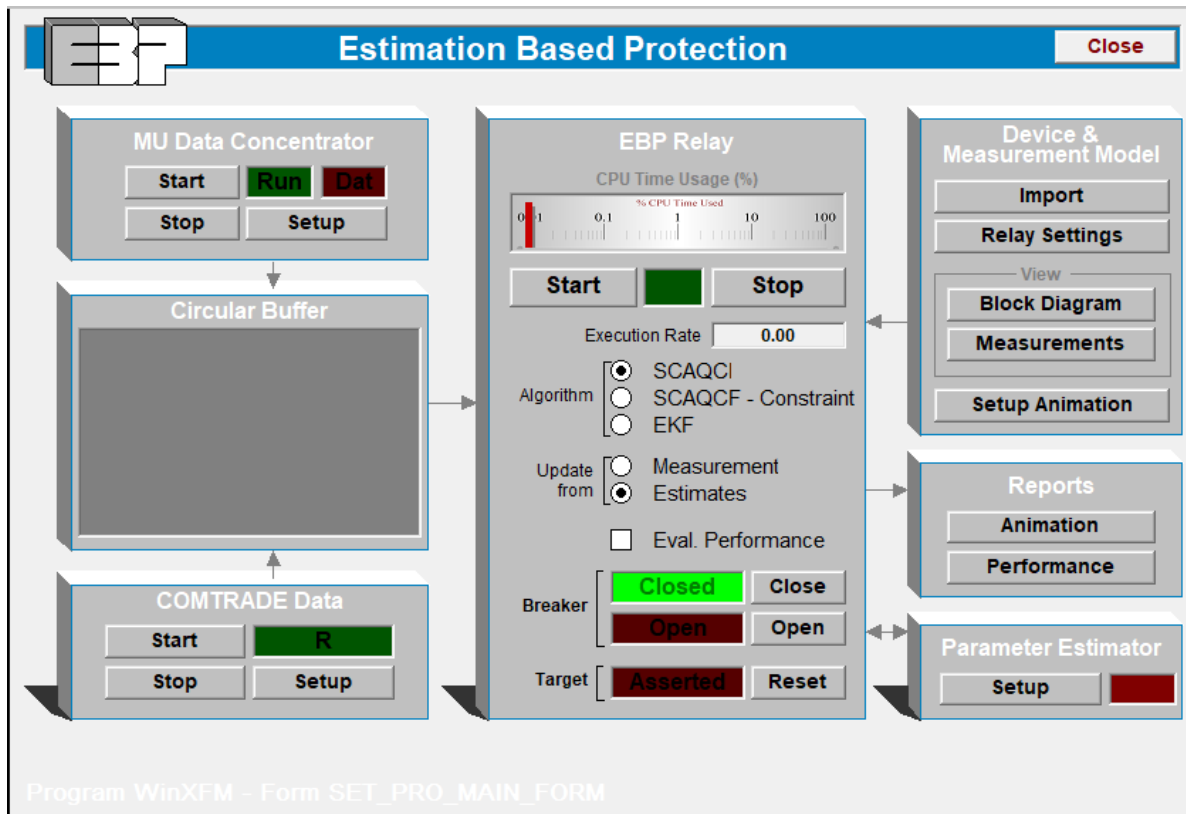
EBP

Estimation Based Protection

Close

MU Data Concentrator

Start Run Dat

Stop Setup

Circular Buffer

COMTRADE Data

Start R

Stop Setup

EBP Relay

CPU Time Usage (%)

% CPU Time Used

0.01 0.1 1 10 100

Start Stop

Execution Rate 0.00

Algorithm
SCAQCI
SCAQCF - Constraint
EKF

Update from
Measurement
Estimates

Eval. Performance

Breaker
Closed Close
Open Open

Target
Asserted Reset

Device & Measurement Model

Import

Relay Settings

View

Block Diagram

Measurements

Setup Animation

Reports

Animation

Performance

Parameter Estimator

Setup

Program WinXFM - Form SET_PRO_MAIN_FORM